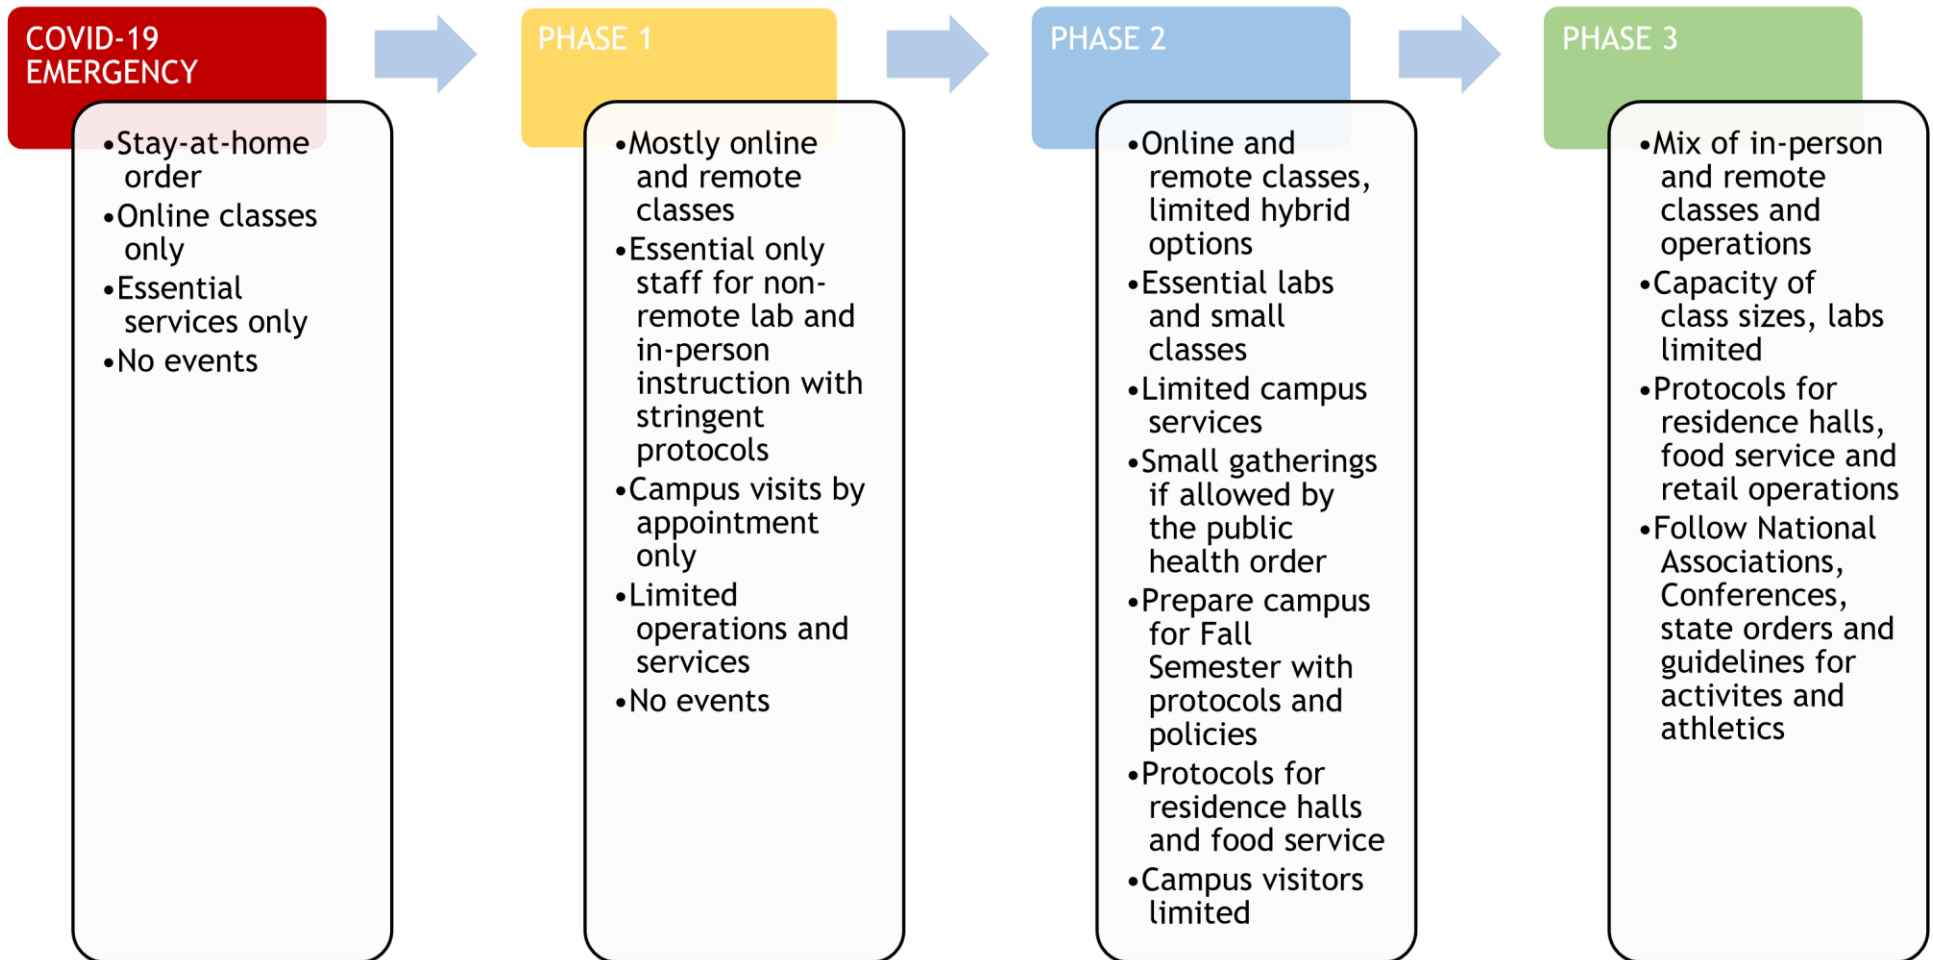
COVID-19 EMERGENCY

•Stay-at-home order
•Online classes only
•Essential services only
•No events

PHASE 1

•Mostly online and remote classes
•Essential only staff for non-remote lab and in-person instruction with stringent protocols
•Campus visits by appointment only
•Limited operations and services
•No events

PHASE 2

•Online and remote classes, limited hybrid options
•Essential labs and small classes
•Limited campus services
•Small gatherings if allowed by the public health order
•Prepare campus for Fall Semester with protocols and policies
•Protocols for residence halls and food service
•Campus visitors limited

PHASE 3

•Mix of in-person and remote classes and operations
•Capacity of class sizes, labs limited
•Protocols for residence halls, food service and retail operations
•Follow National Associations, Conferences, state orders and guidelines for activites and athletics